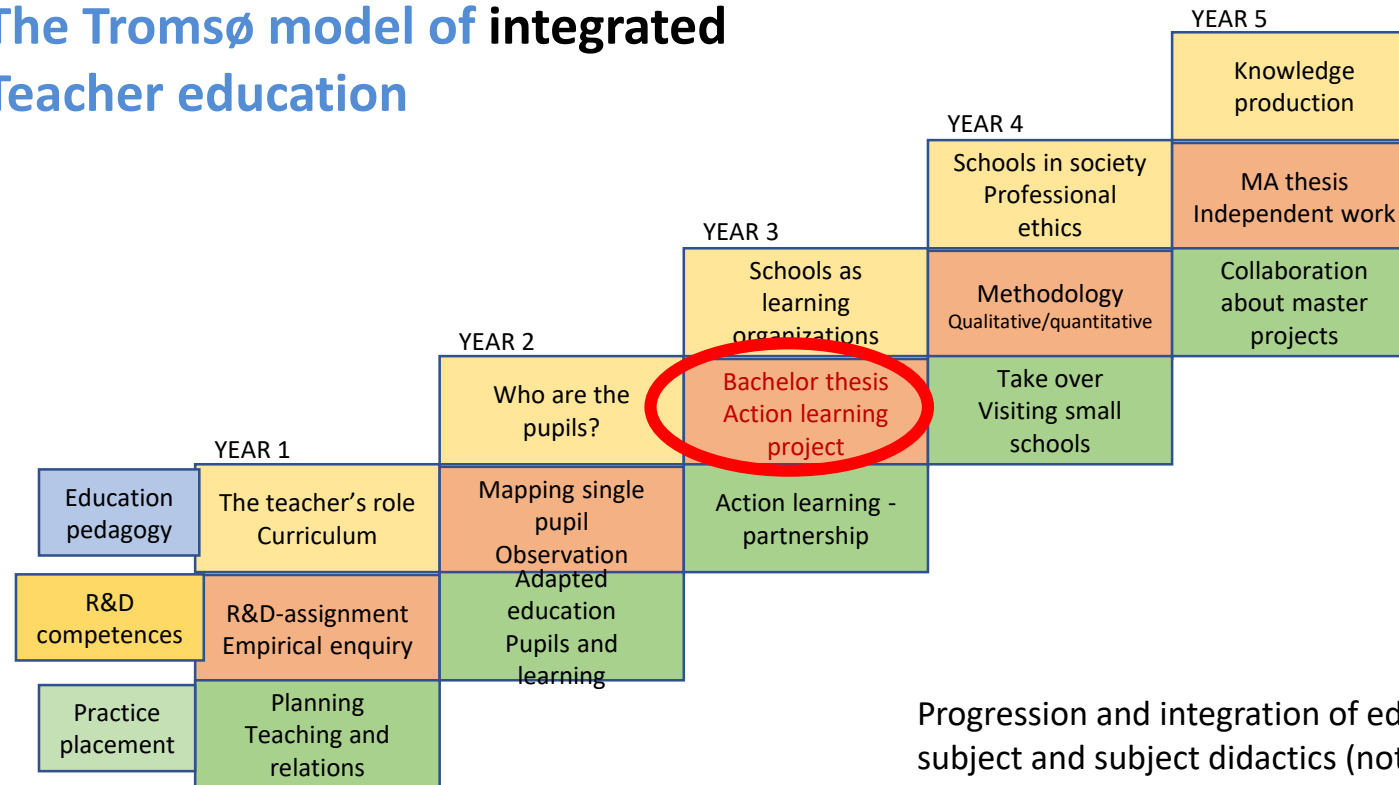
he Tromsø model of integrated
eacher education

YEAR 5

Knowledge production

MA thesis Independent work

Collaboration about master projects

YEAR 4

Schools in society Professional ethics

Methodology Qualitative/quantitative

Take over Visiting small schools

YEAR 3

Schools as learning organizations

Bachelor thesis Action learning project

Action learning - partnership

YEAR 2

Who are the pupils?

Mapping single pupil Observation

Adapted education Pupils and learning

YEAR 1

Education pedagogy

The teacher's role Curriculum

R&D competences

R&D-assignment Empirical enquiry

Practice placement

Planning Teaching and relations

Progression and integration of ed
subject and subject didactics (no